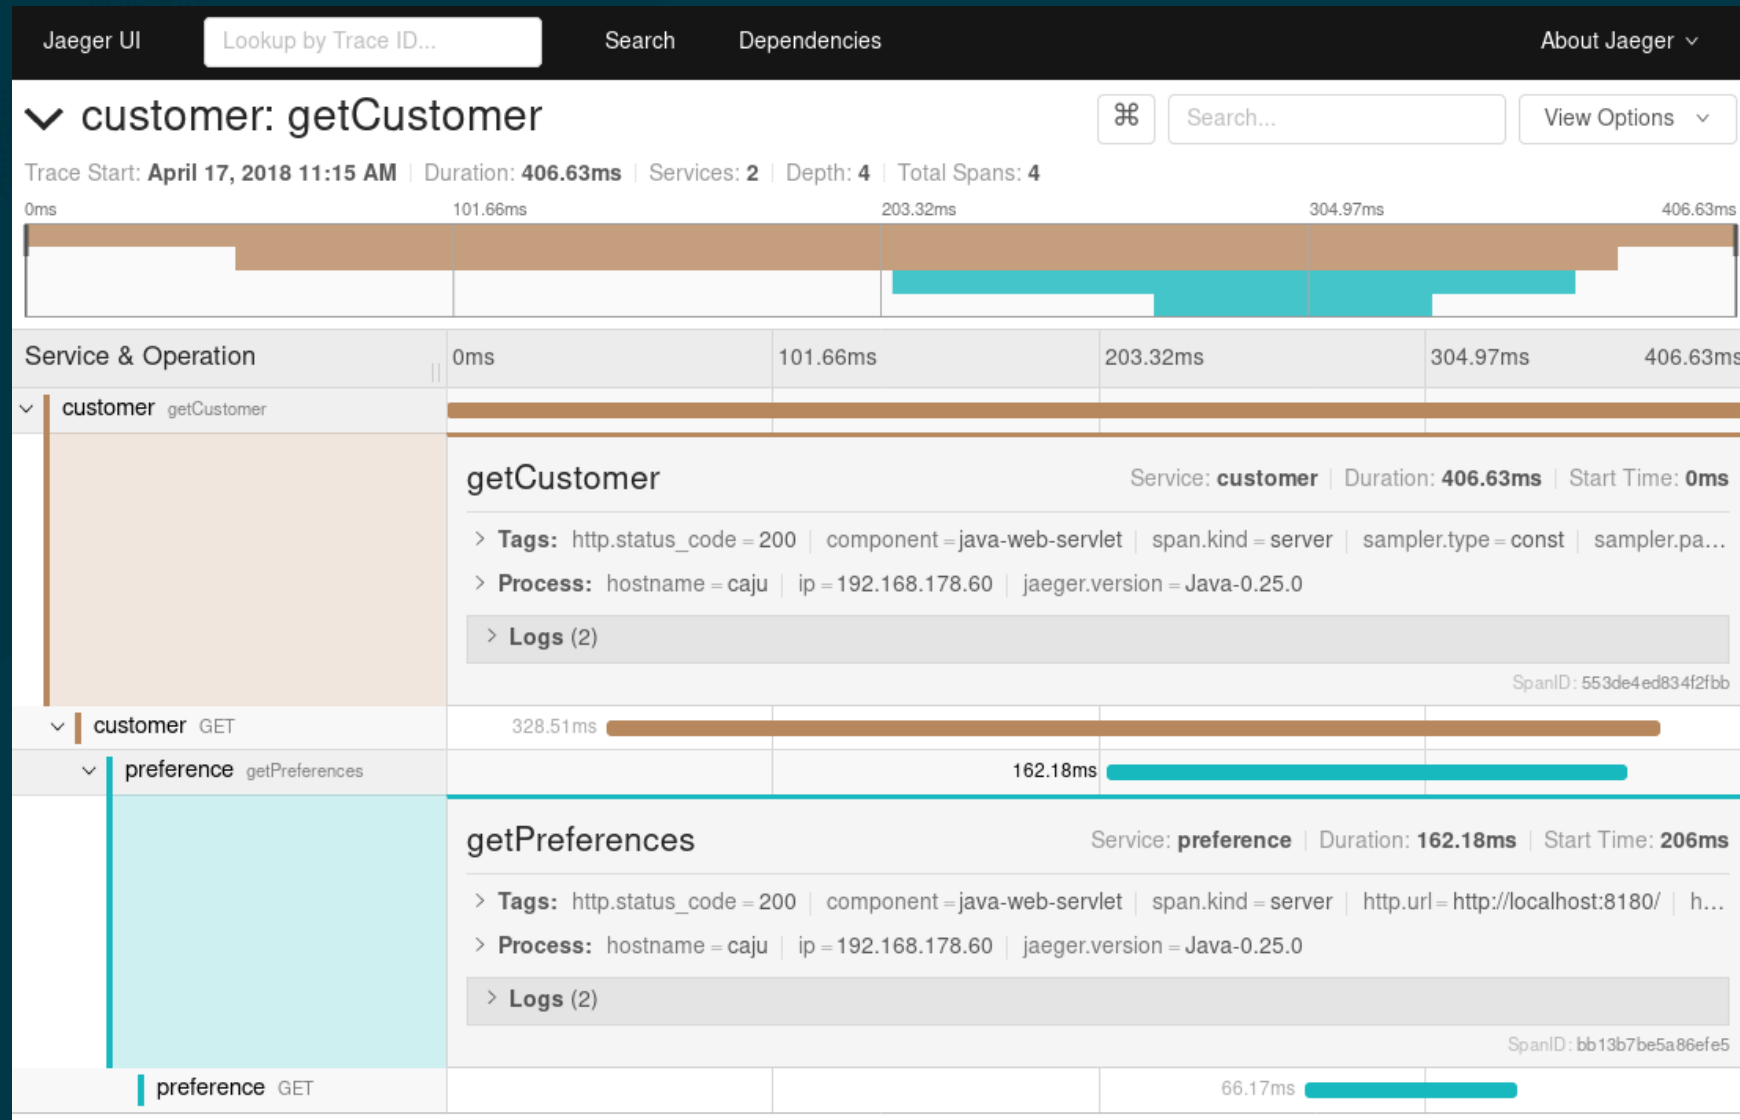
Jaeger UI | Lookup by Trace ID... | Search | Dependencies | About Jaeger

customer: getCustomer

⌘ | Search... | View Options

Trace Start: **April 17, 2018 11:15 AM** | Duration: **406.63ms** | Services: **2** | Depth: **4** | Total Spans: **4**

0ms 101.66ms 203.32ms 304.97ms 406.63ms

Service & Operation | 0ms | 101.66ms | 203.32ms | 304.97ms | 406.63ms

customer getCustomer

getCustomer

Service: **customer** | Duration: **406.63ms** | Start Time: **0ms**

Tags: http.status_code = 200 | component = java-web-servlet | span.kind = server | sampler.type = const | sampler.pa...

Process: hostname = caju | ip = 192.168.178.60 | jaeger.version = Java-0.25.0

Logs (2)

SpanID: 553de4ed834f2fbb

customer GET 328.51ms

preference getPreferences 162.18ms

getPreferences

Service: **preference** | Duration: **162.18ms** | Start Time: **206ms**

Tags: http.status_code = 200 | component = java-web-servlet | span.kind = server | http.url = http://localhost:8180/ | h...

Process: hostname = caju | ip = 192.168.178.60 | jaeger.version = Java-0.25.0

Logs (2)

SpanID: bb13b7be5a86efe5

preference GET 66.17ms